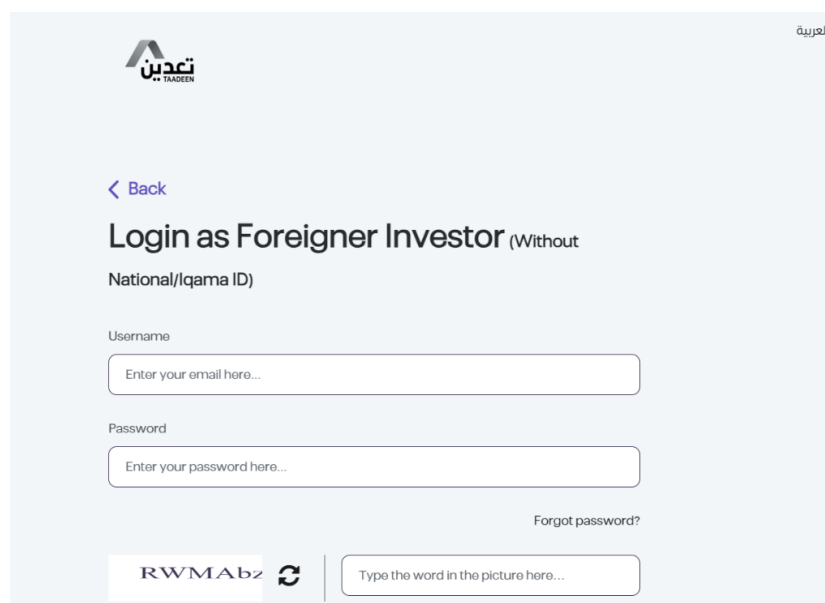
العربية

تعدين
TAADEEN

Back

Login as Foreigner Investor (Without National/Iqama ID)

Username

Enter your email here...

Password

Enter your password here...

Forgot password?

RWMAbz

Type the word in the picture here...